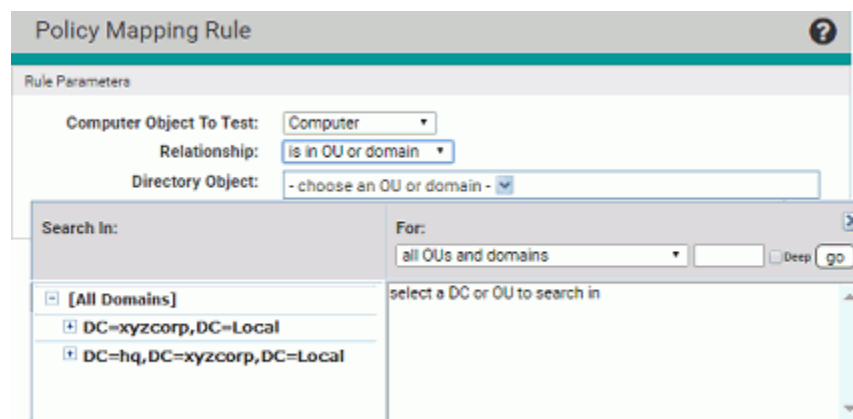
Policy Mapping Rule

?

Rule Parameters

Computer Object To Test: Computer

Relationship: is in OU or domain

Directory Object: - choose an OU or domain -

Search In:

For:

all OUs and domains

Deep

go

[All Domains]

DC=xyzcorp,DC=Local

DC=hq,DC=xyzcorp,DC=Local

select a DC or OU to search in